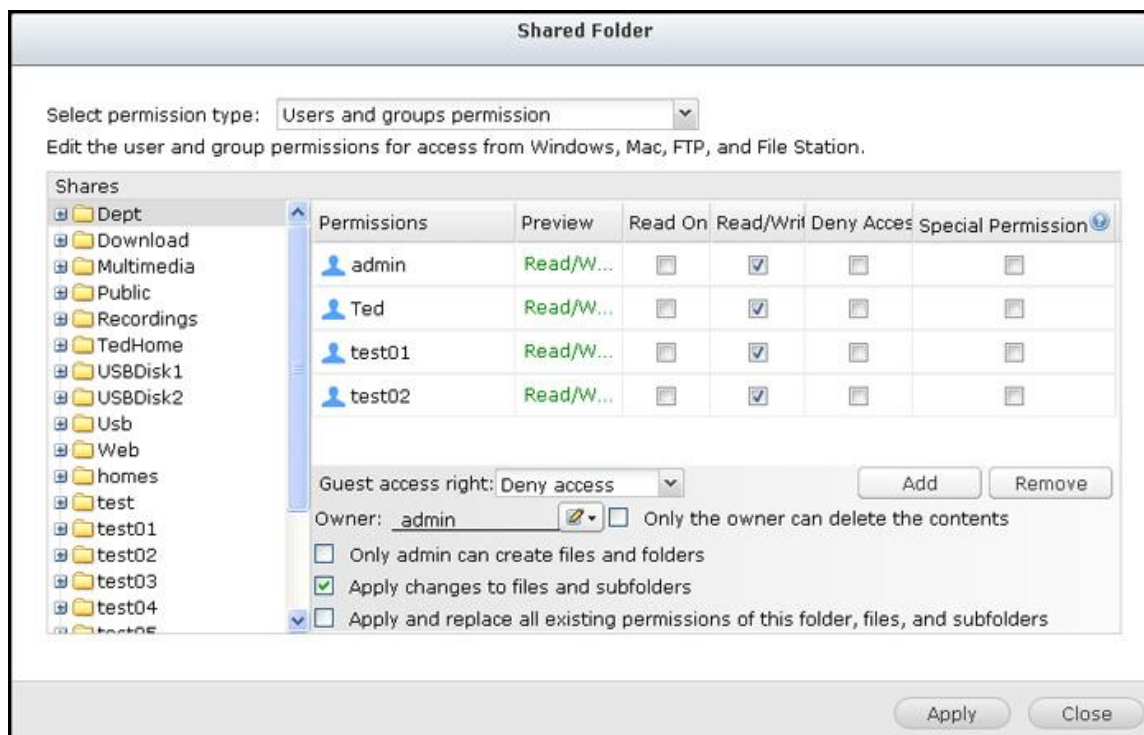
Shared Folder

Select permission type: Users and groups permission

Edit the user and group permissions for access from Windows, Mac, FTP, and File Station.

Shares

Dept
Download
Multimedia
Public
Recordings
TedHome
USBDisk1
USBDisk2
Usb
Web
homes
test
test01
test02
test03
test04
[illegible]

| Permissions | Preview | Read On | Read/Writ | Deny Acces | Special Permission |
|---|---|---|---|---|---|
| admin | Read/W... | ☐ | ☑ | ☐ | ☐ |
| Ted | Read/W... | ☐ | ☑ | ☐ | ☐ |
| test01 | Read/W... | ☐ | ☑ | ☐ | ☐ |
| test02 | Read/W... | ☐ | ☑ | ☐ | ☐ |

Guest access right: Deny access

Add Remove

Owner: admin

☐ Only the owner can delete the contents

☐ Only admin can create files and folders

☑ Apply changes to files and subfolders

☐ Apply and replace all existing permissions of this folder, files, and subfolders

Apply Close